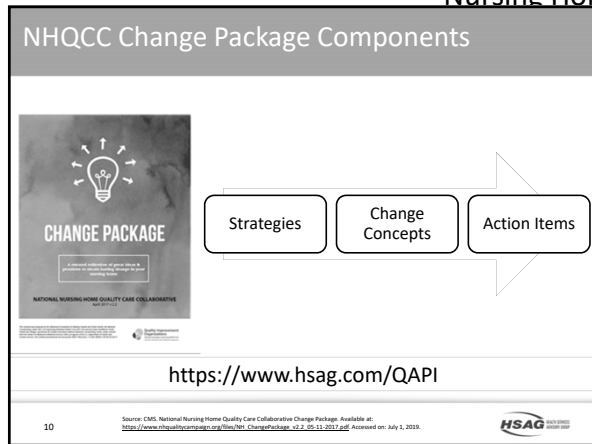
Nursing Ho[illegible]

NHQCC Change Package Components

CHANGE PACKAGE

NATIONAL NURSING HOME QUALITY CARE COLLABORATIVE

Quality Improvement Organizations

Strategies

Change Concepts

Action Items

https://www.hsag.com/QAPI

10

Source: CMS. National Nursing Home Quality Care Collaborative Change Package. Available at: https://www.nhqualitycampaign.org/files/NH_ChangePackage_v2.2_05-11-2017.pdf. Accessed on: July 1, 2019.

HSAG